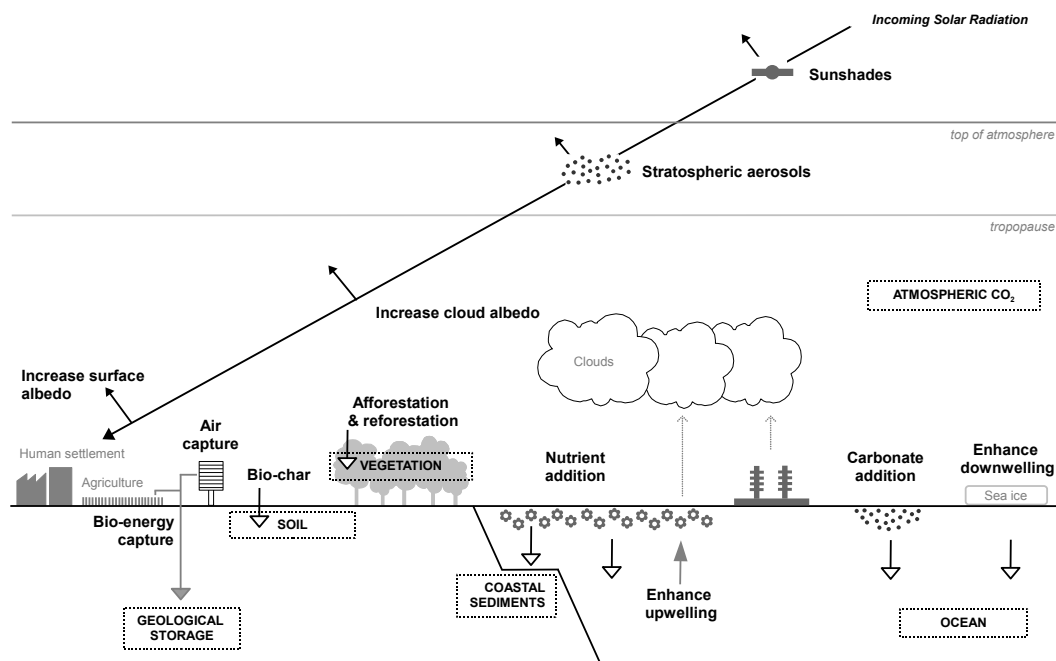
Incoming Solar Radiation

Sunshades

top of atmosphere

Stratospheric aerosols

tropopause

ATMOSPHERIC CO$_2$

Increase cloud albedo

Clouds

Increase surface albedo

Human settlement

Agriculture

Air capture

Afforestation & reforestation

VEGETATION

Bio-char

Nutrient addition

Carbonate addition

Enhance downwelling

Sea ice

SOIL

Bio-energy capture

COASTAL SEDIMENTS

Enhance upwelling

GEOLOGICAL STORAGE

OCEAN